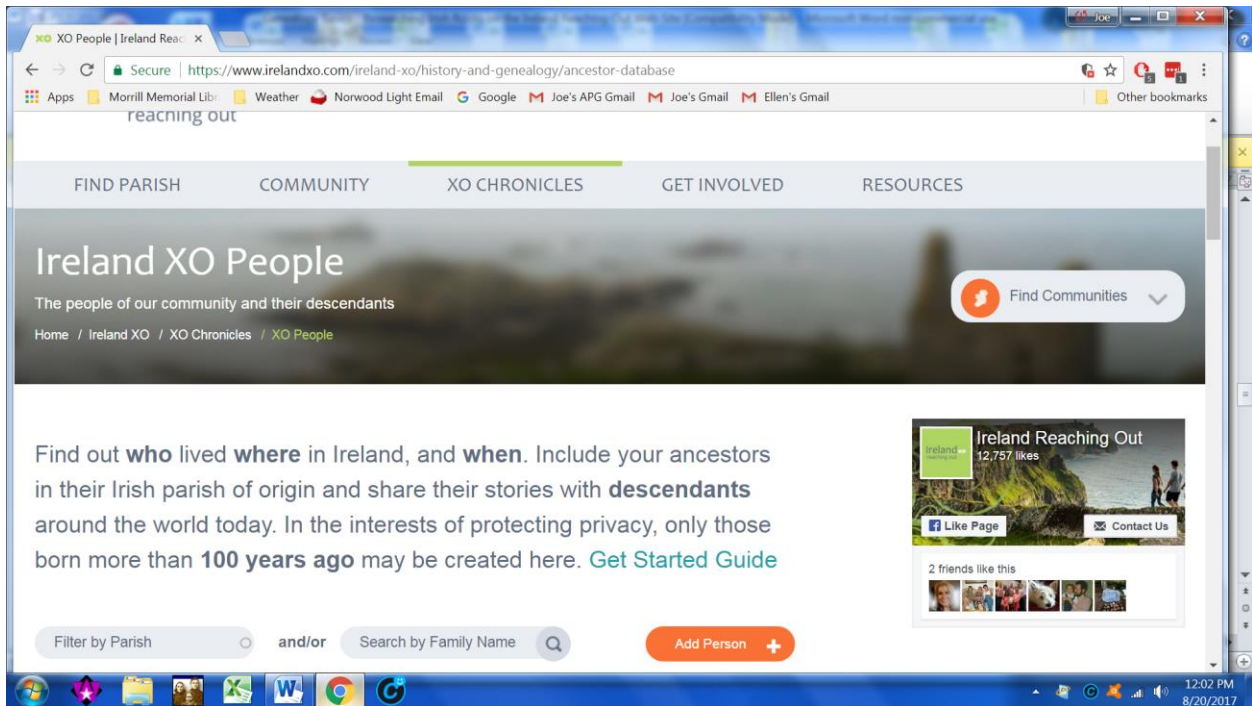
XO People | Ireland Reac ×

Joe

Secure | https://www.irelandxo.com/ireland-xo/history-and-genealogy/ancestor-database

Apps Morrill Memorial Libr Weather Norwood Light Email Google Joe's APG Gmail Joe's Gmail Ellen's Gmail Other bookmarks

reaching out

FIND PARISH COMMUNITY XO CHRONICLES GET INVOLVED RESOURCES

Ireland XO People

The people of our community and their descendants

Home / Ireland XO / XO Chronicles / XO People

Find Communities

Find out **who** lived **where** in Ireland, and **when**. Include your ancestors in their Irish parish of origin and share their stories with **descendants** around the world today. In the interests of protecting privacy, only those born more than **100 years ago** may be created here. Get Started Guide

Ireland Reaching Out
12,757 likes

Like Page Contact Us

2 friends like this

Filter by Parish and/or Search by Family Name Add Person +

12:02 PM
8/20/2017